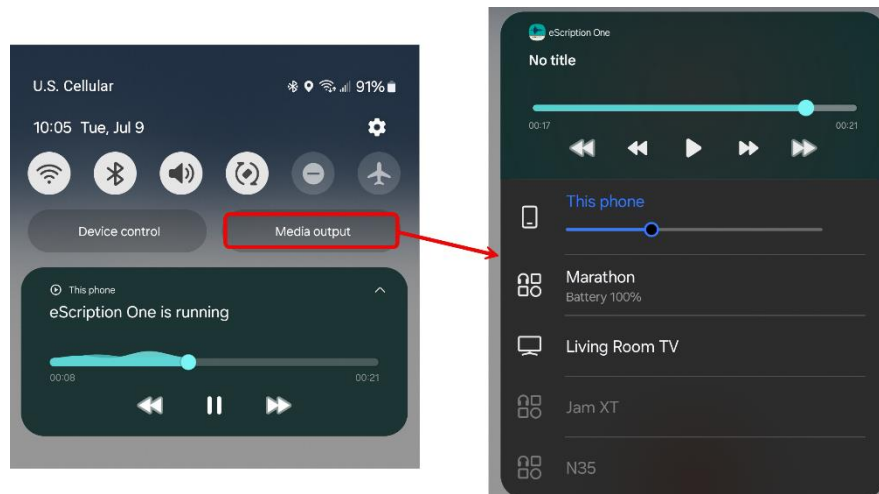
U.S. Cellular
91%
10:05 Tue, Jul 9
Device control
Media output
This phone
eScription One is running
00:08
00:21

eScription One
No title
00:17
00:21
This phone
Marathon
Battery 100%
Living Room TV
Jam XT
N35